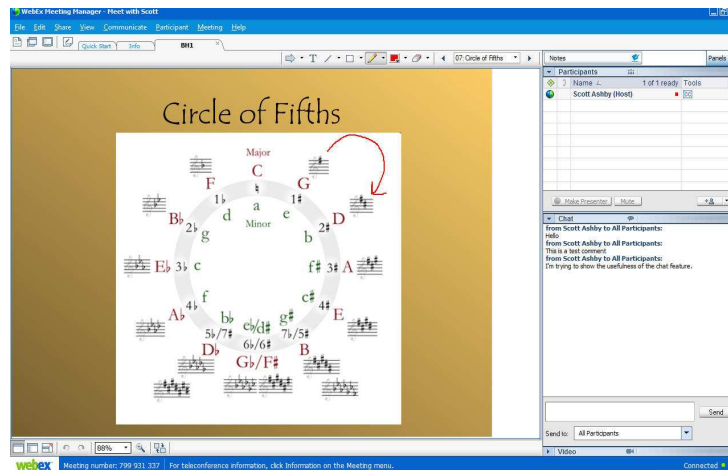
WebEx Meeting Manager - Meet with Scott

File Edit Share View Communicate Participant Meeting Help

Quick Start Info BN1

07: Circle of Fifths

Notes

Panels

Participants

Name 1 of 1 ready Tools

Scott Ashby (Host)

Make Presenter Mute

Chat

from Scott Ashby to All Participants:
Hello
from Scott Ashby to All Participants:
This is a test comment
from Scott Ashby to All Participants:
I'm trying to show the usefulness of the chat feature.

Send

Send to: All Participants

Video

Circle of Fifths

Major

Minor

C

a

G

1♯

e

D

2♯

b

A

3♯

f♯

E

4♯

c♯

B

5♯/7♭

g♯

G♭/F♯

6♭/6♯

e♭/d♯

D♭

5♭/7♯

b♭

A♭

4♭

f

E♭

3♭

c

B♭

2♭

g

F

1♭

d

88%

webex Meeting number: 799 931 337 For teleconference information, click Information on the Meeting menu.

Connected